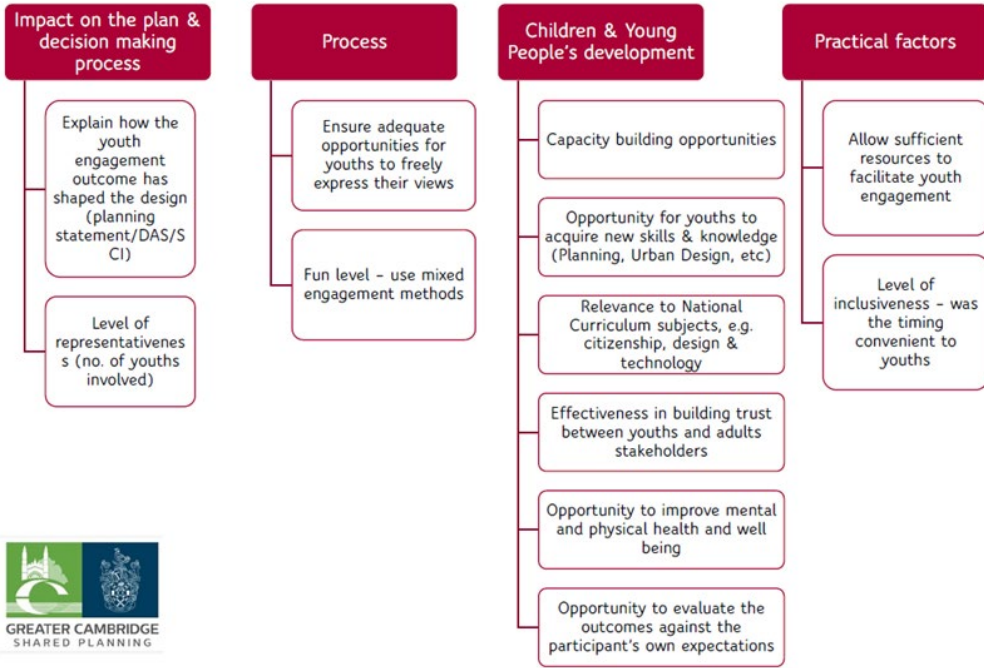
Impact on the plan & decision making process

Explain how the youth engagement outcome has shaped the design (planning statement/DAS/SCI)

Level of representativeness (no. of youths involved)

Process

Ensure adequate opportunities for youths to freely express their views

Fun level – use mixed engagement methods

Children & Young People's development

Capacity building opportunities

Opportunity for youths to acquire new skills & knowledge (Planning, Urban Design, etc)

Relevance to National Curriculum subjects, e.g. citizenship, design & technology

Effectiveness in building trust between youths and adults stakeholders

Opportunity to improve mental and physical health and well being

Opportunity to evaluate the outcomes against the participant's own expectations

Practical factors

Allow sufficient resources to facilitate youth engagement

Level of inclusiveness – was the timing convenient to youths

GREATER CAMBRIDGE
SHARED PLANNING